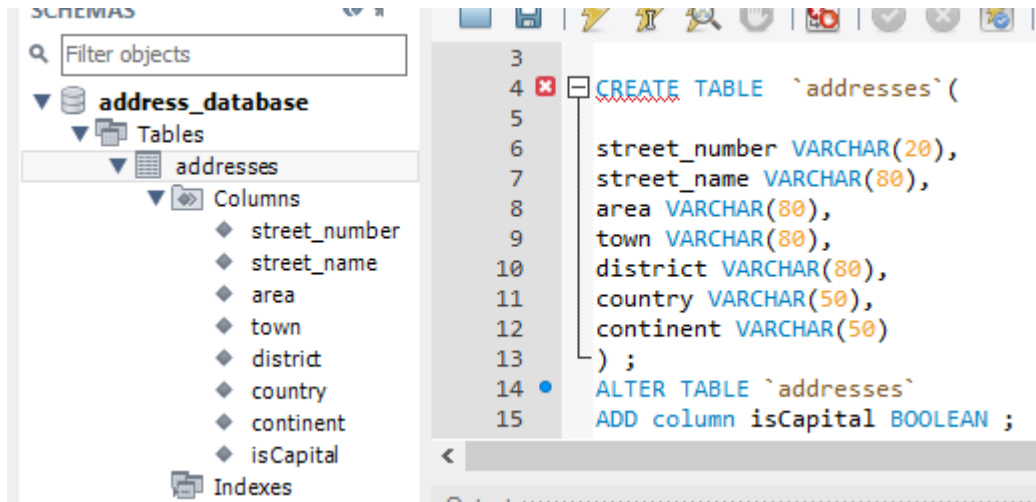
SCHEMAS

Filter objects

address_database
Tables
addresses
Columns
street_number
street_name
area
town
district
country
continent
isCapital
Indexes

3
4 CREATE TABLE `addresses`(
5
6 street_number VARCHAR(20),
7 street_name VARCHAR(80),
8 area VARCHAR(80),
9 town VARCHAR(80),
10 district VARCHAR(80),
11 country VARCHAR(50),
12 continent VARCHAR(50)
13 ) ;
14 ALTER TABLE `addresses`
15 ADD column isCapital BOOLEAN ;